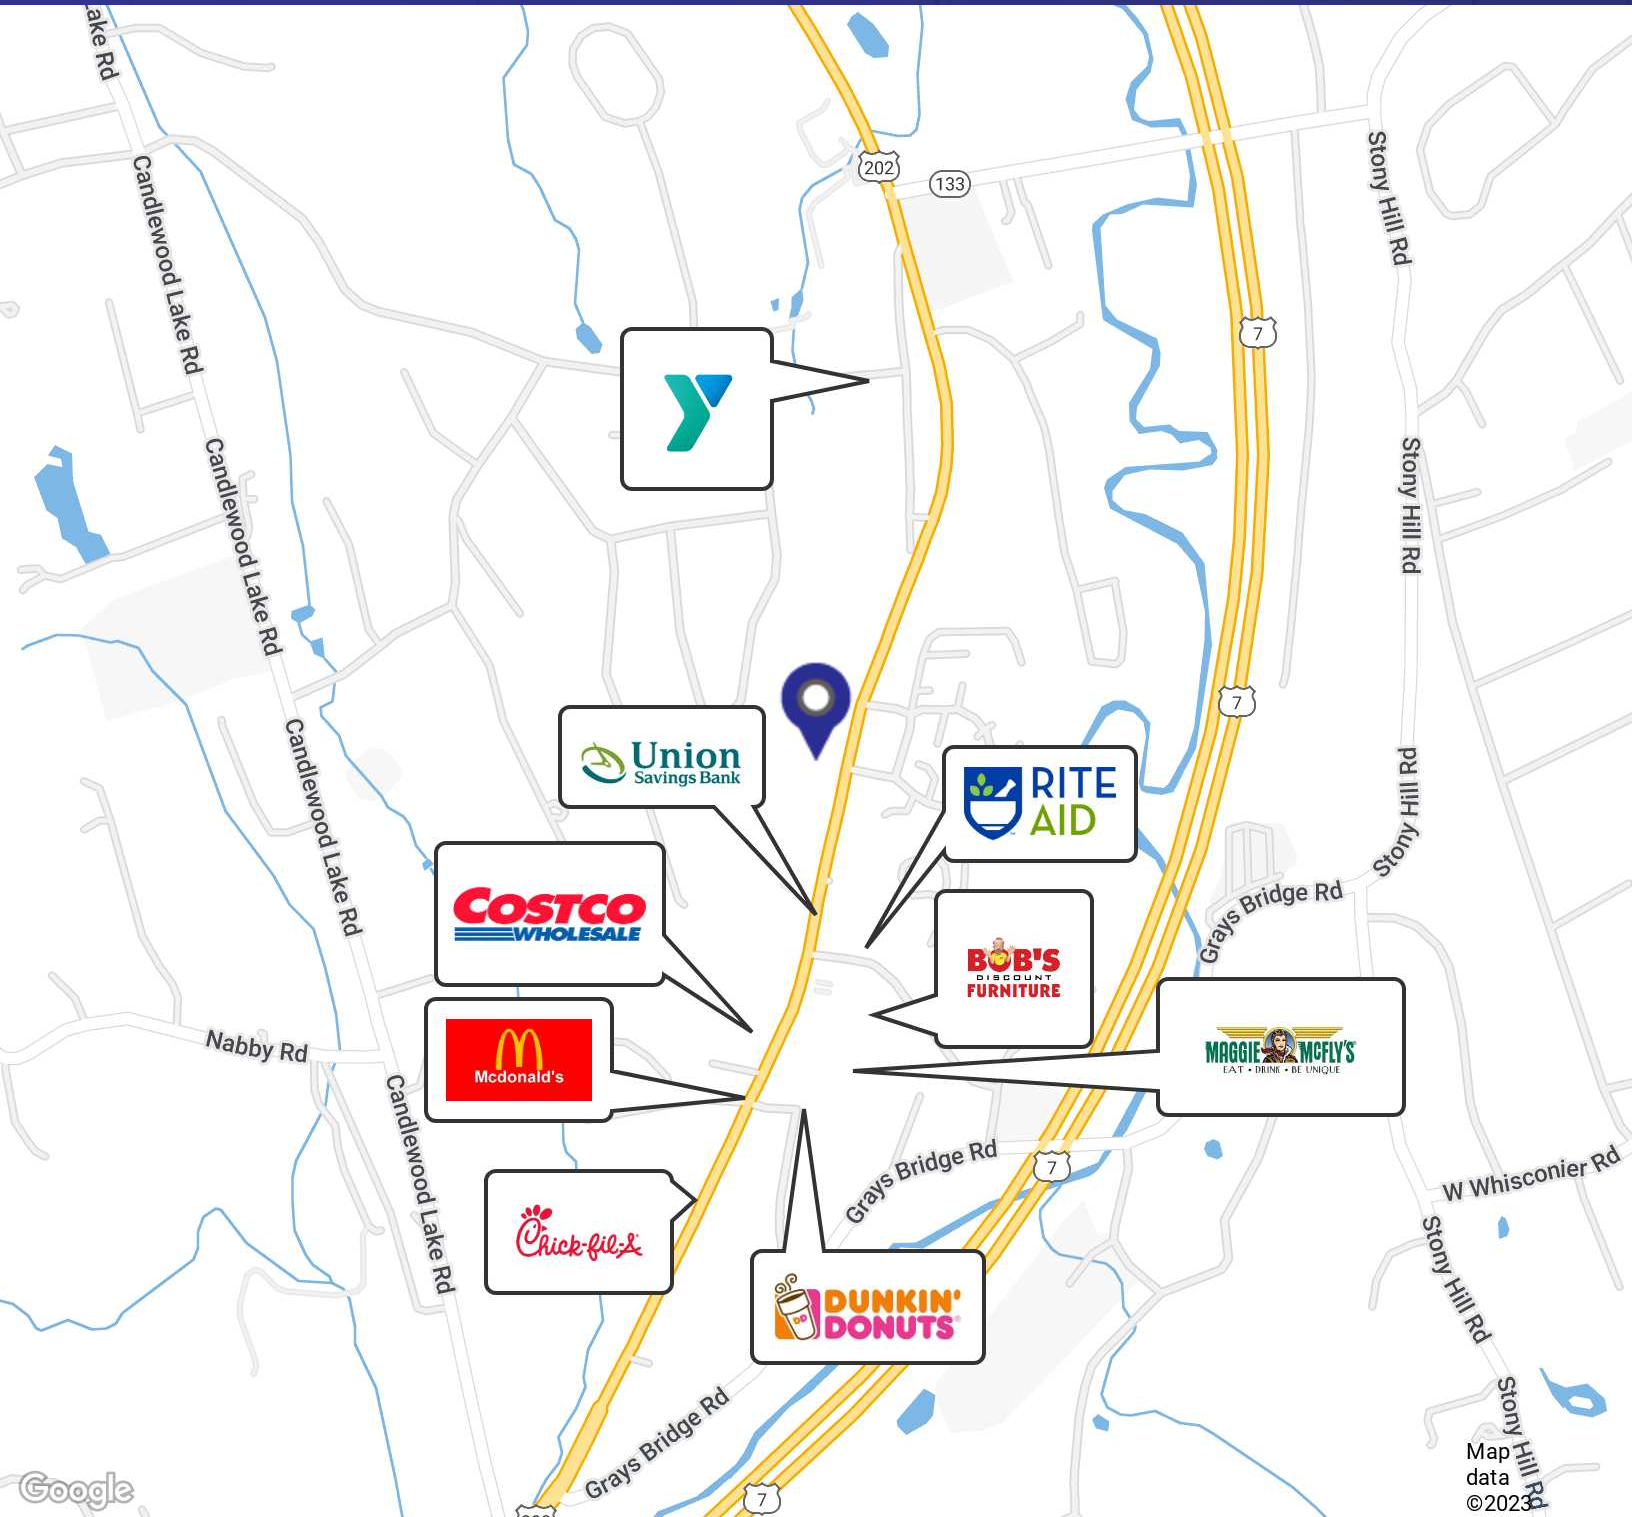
ake Rd
Candlewood Lake Rd
Candlewood Lake Rd
Candlewood Lake Rd
Candlewood Lake Rd
202
133
Stony Hill Rd
Stony Hill Rd
Stony Hill Rd
Stony Hill Rd
Stony Hill Rd
7
7
7
7
Union Savings Bank
RITE AID
COSTCO WHOLESALE
BOB'S DISCOUNT FURNITURE
Grays Bridge Rd
Grays Bridge Rd
Grays Bridge Rd
MAGGIE MCFLY'S EAT • DRINK • BE UNIQUE
Nabby Rd
M Mcdonald's
Chick-fil-A
DUNKIN' DONUTS
W Whisconier Rd
Google
Map data ©2023